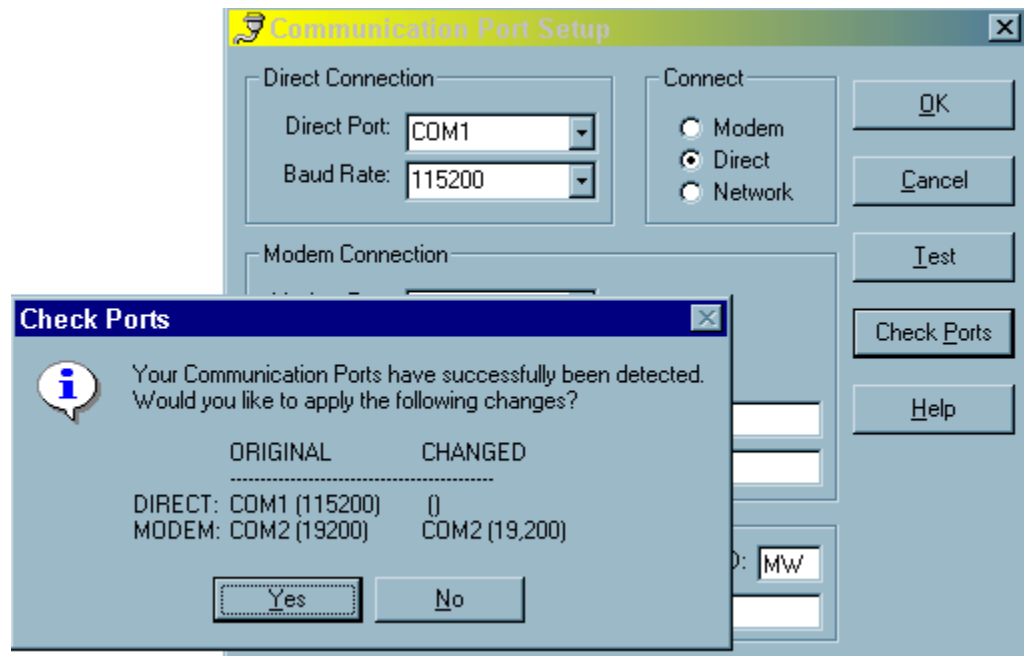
Communication Port Setup

Direct Connection

Direct Port: COM1

Baud Rate: 115200

Connect

Modem

Direct

Network

OK

Cancel

Test

Check Ports

Help

Modem Connection

Check Ports

Your Communication Ports have successfully been detected. Would you like to apply the following changes?

| | ORIGINAL | CHANGED |
|---|---|---|
| DIRECT: | COM1 (115200) | () |
| MODEM: | COM2 (19200) | COM2 (19,200) |

Yes

No

): MW